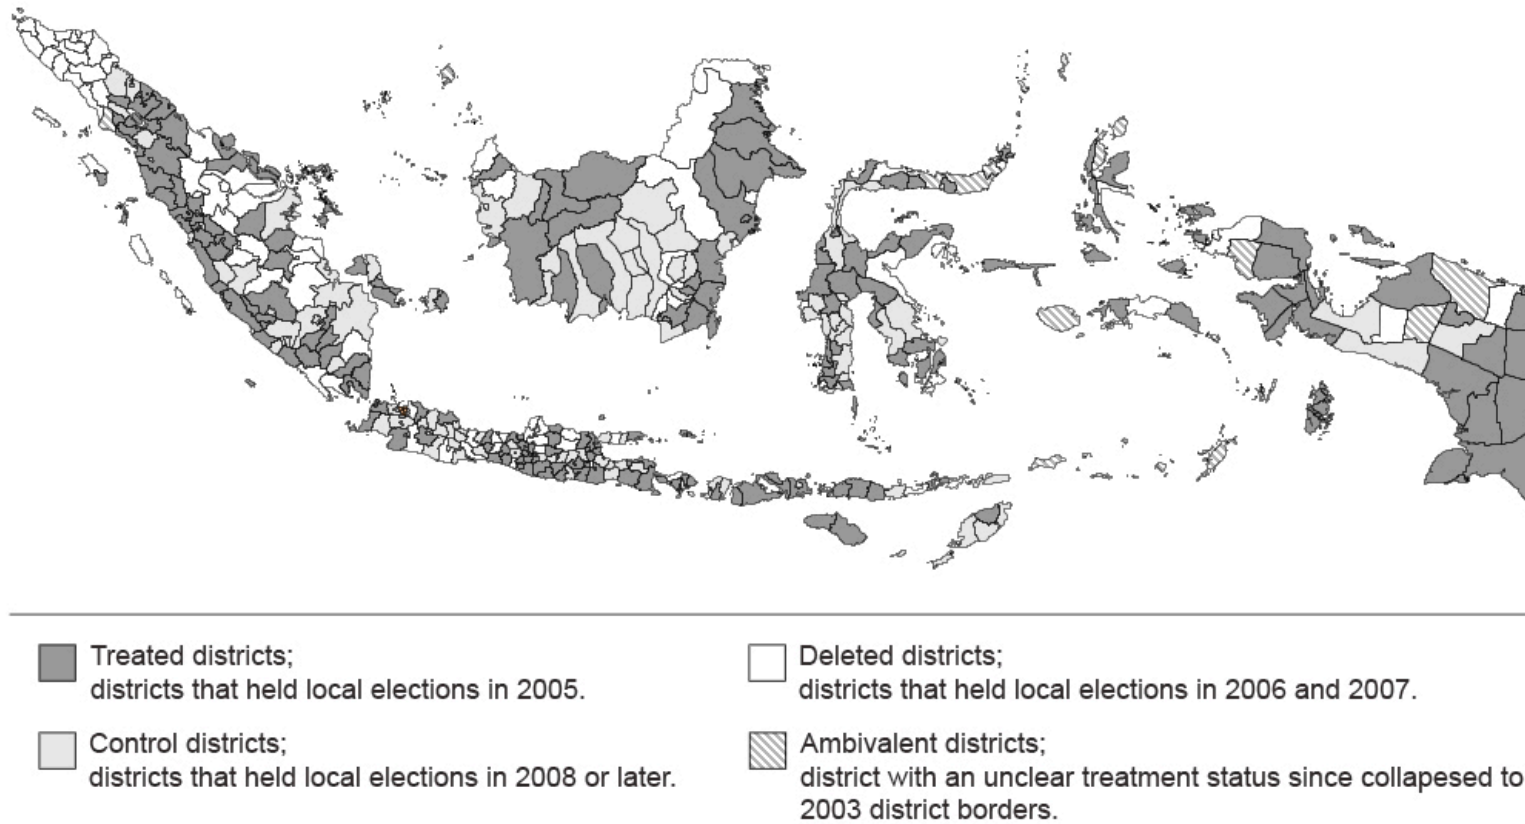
Treated districts;
districts that held local elections in 2005.

Control districts;
districts that held local elections in 2008 or later.

Deleted districts;
districts that held local elections in 2006 and 2007.

Ambivalent districts;
district with an unclear treatment status since collapesed to 2003 district borders.